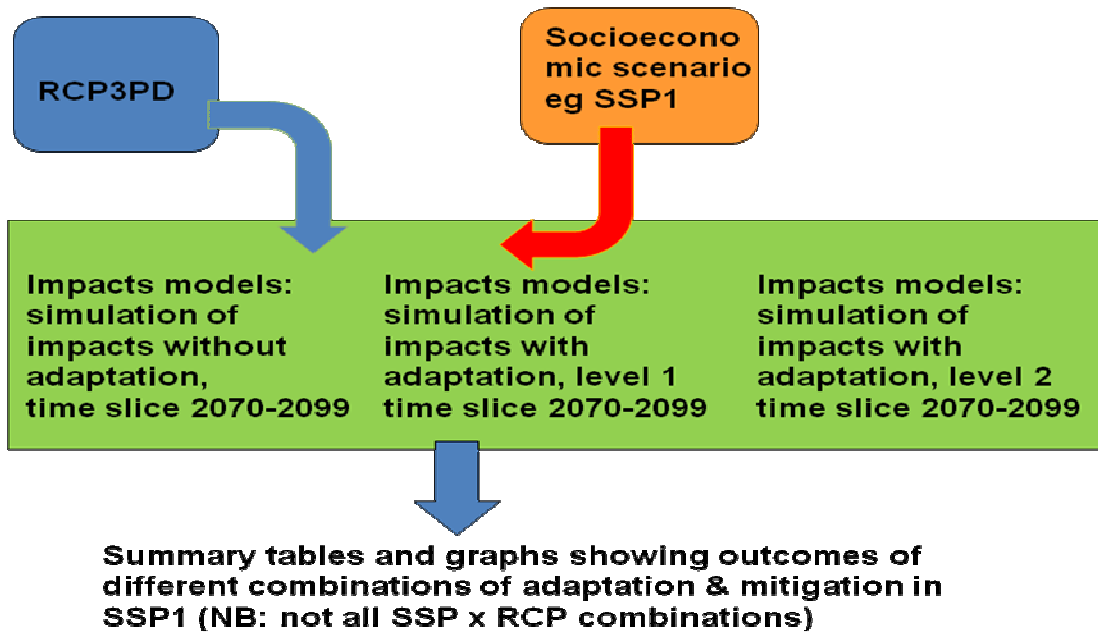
RCP3PD

Socioecono mic scenario eg SSP1

Impacts models: simulation of impacts without adaptation, time slice 2070-2099

Impacts models: simulation of impacts with adaptation, level 1 time slice 2070-2099

Impacts models: simulation of impacts with adaptation, level 2 time slice 2070-2099

Summary tables and graphs showing outcomes of different combinations of adaptation & mitigation in SSP1 (NB: not all SSP x RCP combinations)